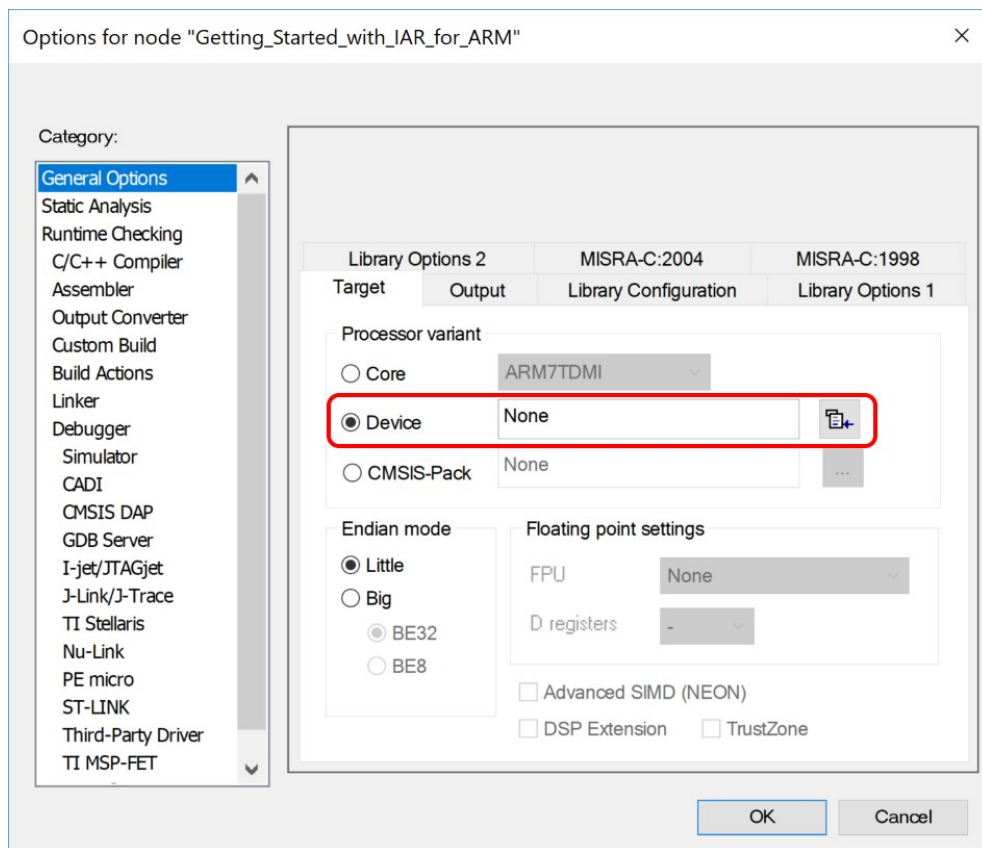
Options for node "Getting_Started_with_IAR_for_ARM"

×

Category:

General Options
Static Analysis
Runtime Checking
C/C++ Compiler
Assembler
Output Converter
Custom Build
Build Actions
Linker
Debugger
Simulator
CADI
CMSIS DAP
GDB Server
I-jet/JTAGjet
J-Link/J-Trace
TI Stellaris
Nu-Link
PE micro
ST-LINK
Third-Party Driver
TI MSP-FET

Library Options 2
MISRA-C:2004
MISRA-C:1998
Target
Output
Library Configuration
Library Options 1

Processor variant
Core
ARM7TDMI
Device
None
CMSIS-Pack
None
...

Endian mode
Little
Big
BE32
BE8

Floating point settings
FPU
None
D registers
-

Advanced SIMD (NEON)
DSP Extension
TrustZone

OK
Cancel